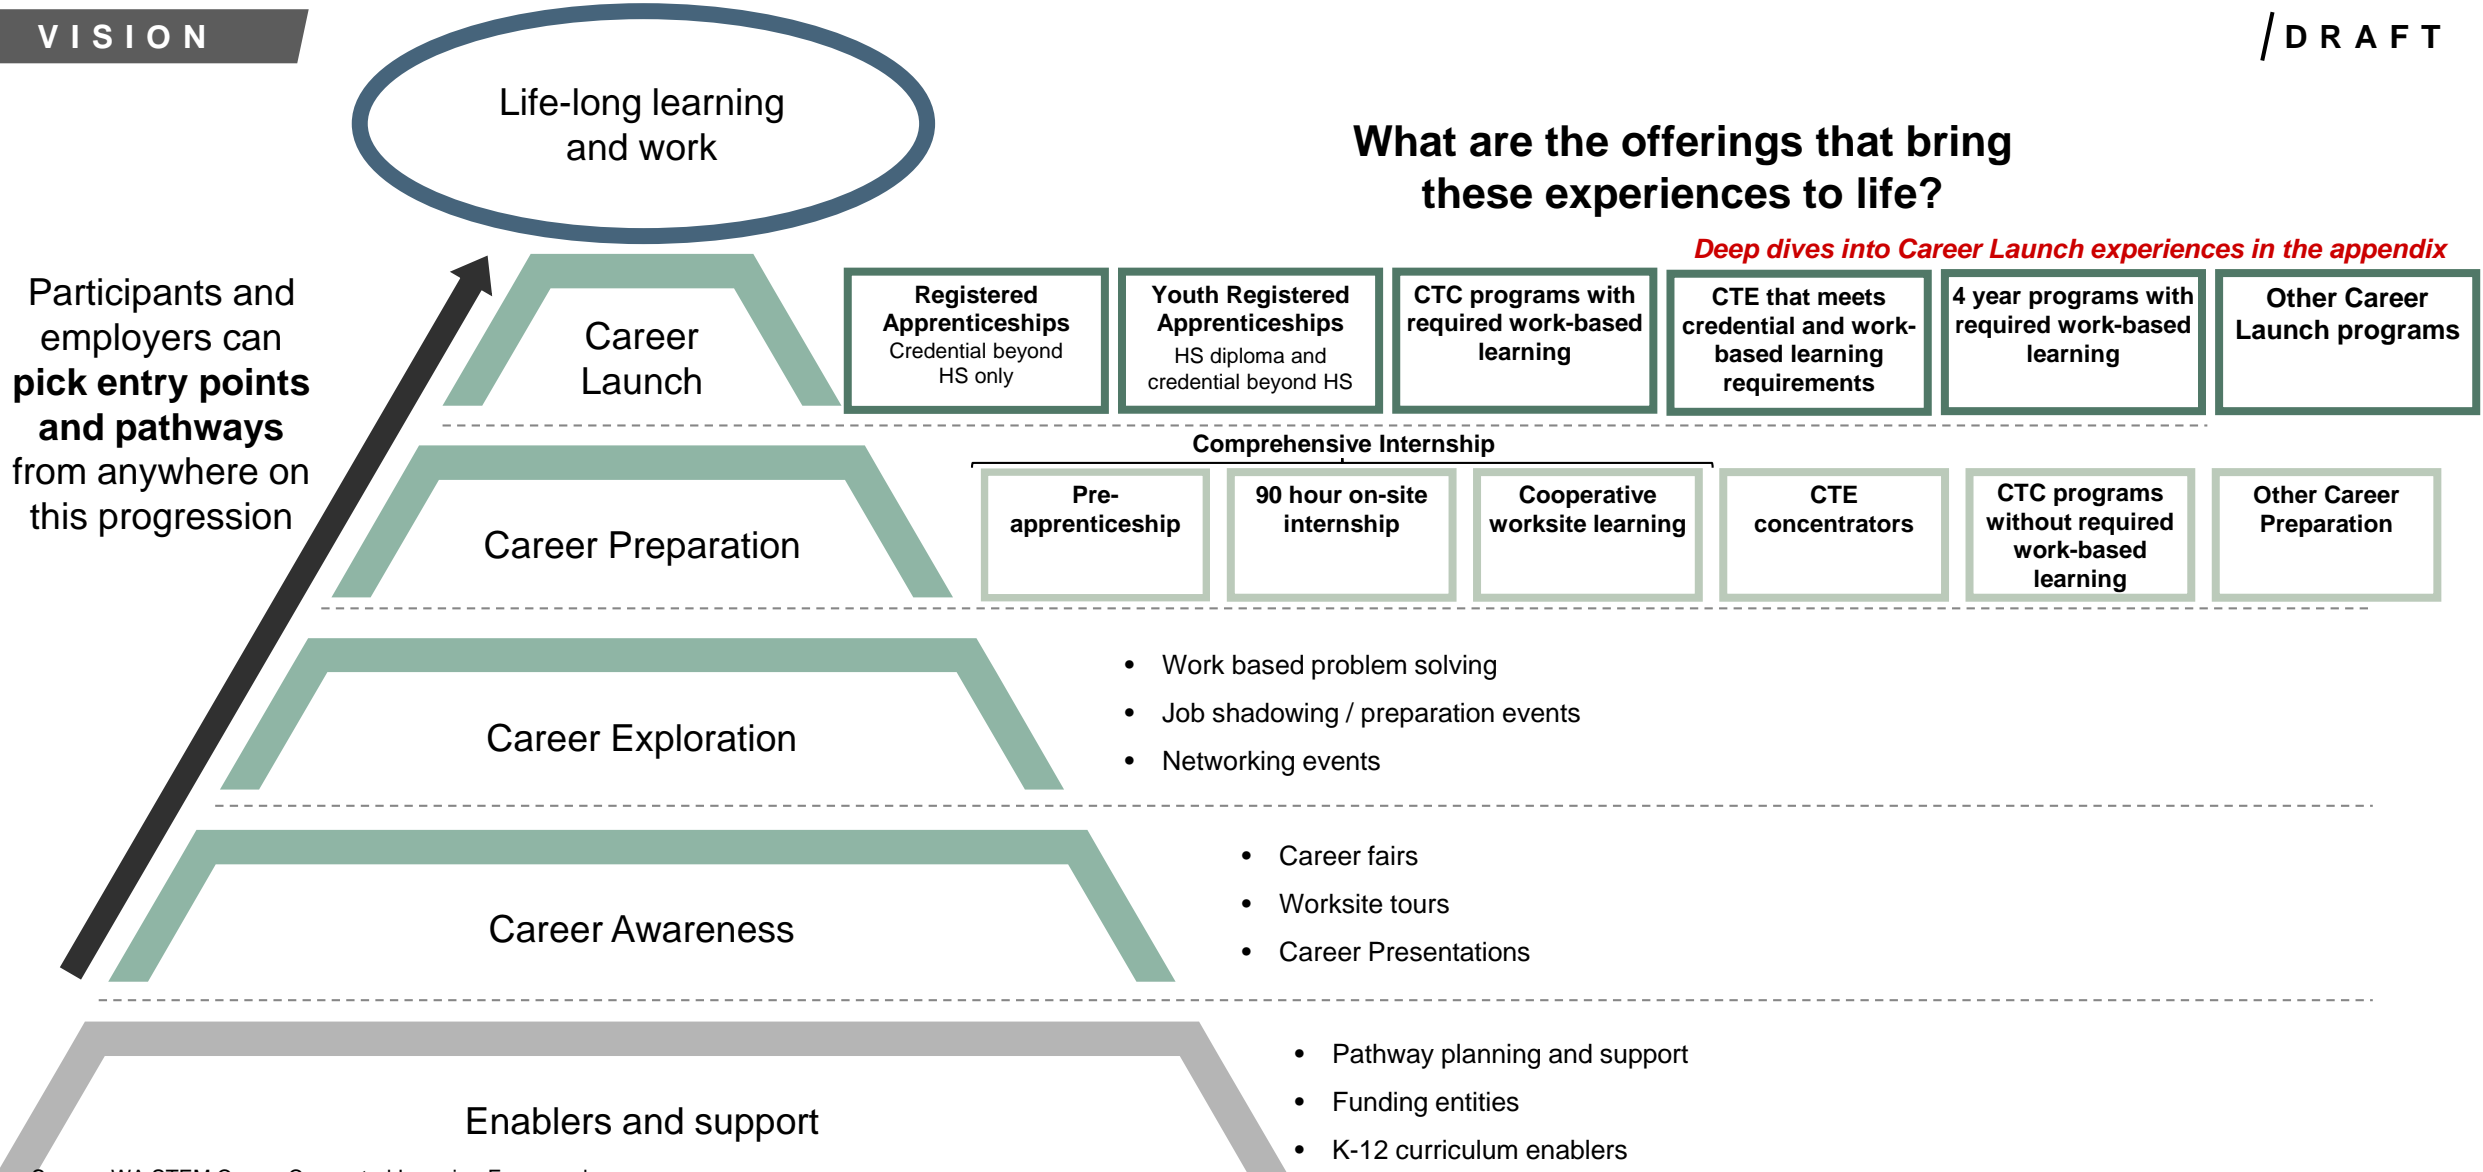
VISION

DRAFT

Life-long learning and work

What are the offerings that bring these experiences to life?

Deep dives into Career Launch experiences in the appendix

Participants and employers can **pick entry points and pathways** from anywhere on this progression

Career Launch

| Registered Apprenticeships Credential beyond HS only | Youth Registered Apprenticeships HS diploma and credential beyond HS | CTC programs with required work-based learning | CTE that meets credential and work-based learning requirements | 4 year programs with required work-based learning | Other Career Launch programs |
|---|---|---|---|---|---|

Comprehensive Internship

Career Preparation

| Pre-apprenticeship | 90 hour on-site internship | Cooperative worksite learning | CTE concentrators | CTC programs without required work-based learning | Other Career Preparation |
|---|---|---|---|---|---|

Career Exploration

- Work based problem solving
- Job shadowing / preparation events
- Networking events

Career Awareness

- Career fairs
- Worksite tours
- Career Presentations

Enablers and support

- Pathway planning and support
- Funding entities
- K-12 curriculum enablers

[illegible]